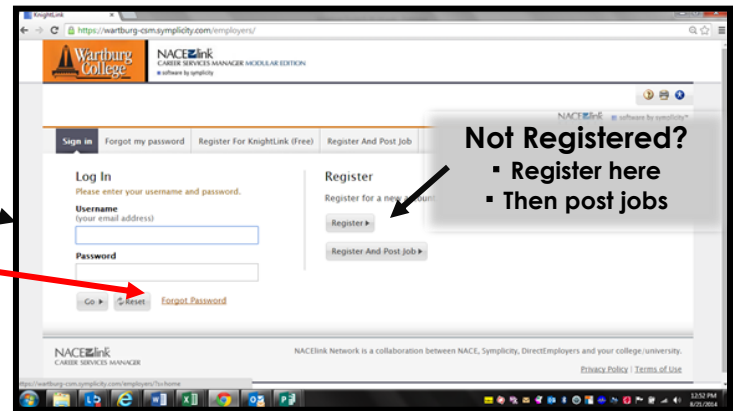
KnightLink

https://wartburg-csm.symplicity.com/employers/

Wartburg College

NACElink CAREER SERVICES MANAGER MODULAR EDITION
software by symplicity

NACElink software by symplicity

Sign in | Forgot my password | Register For KnightLink (Free) | Register And Post Job

Not Registered?
▪ Register here
▪ Then post jobs

Log In
Please enter your username and password.
Username
(your email address)

Password

Go ▸ Reset Forgot Password

Register
Register for a new account

Register ▸

Register And Post Job ▸

NACElink CAREER SERVICES MANAGER

NACElink Network is a collaboration between NACE, Symplicity, DirectEmployers and your college/university.

Privacy Policy | Terms of Use

https://wartburg-csm.symplicity.com/employers/?s=home

12:52 PM
8/21/2014